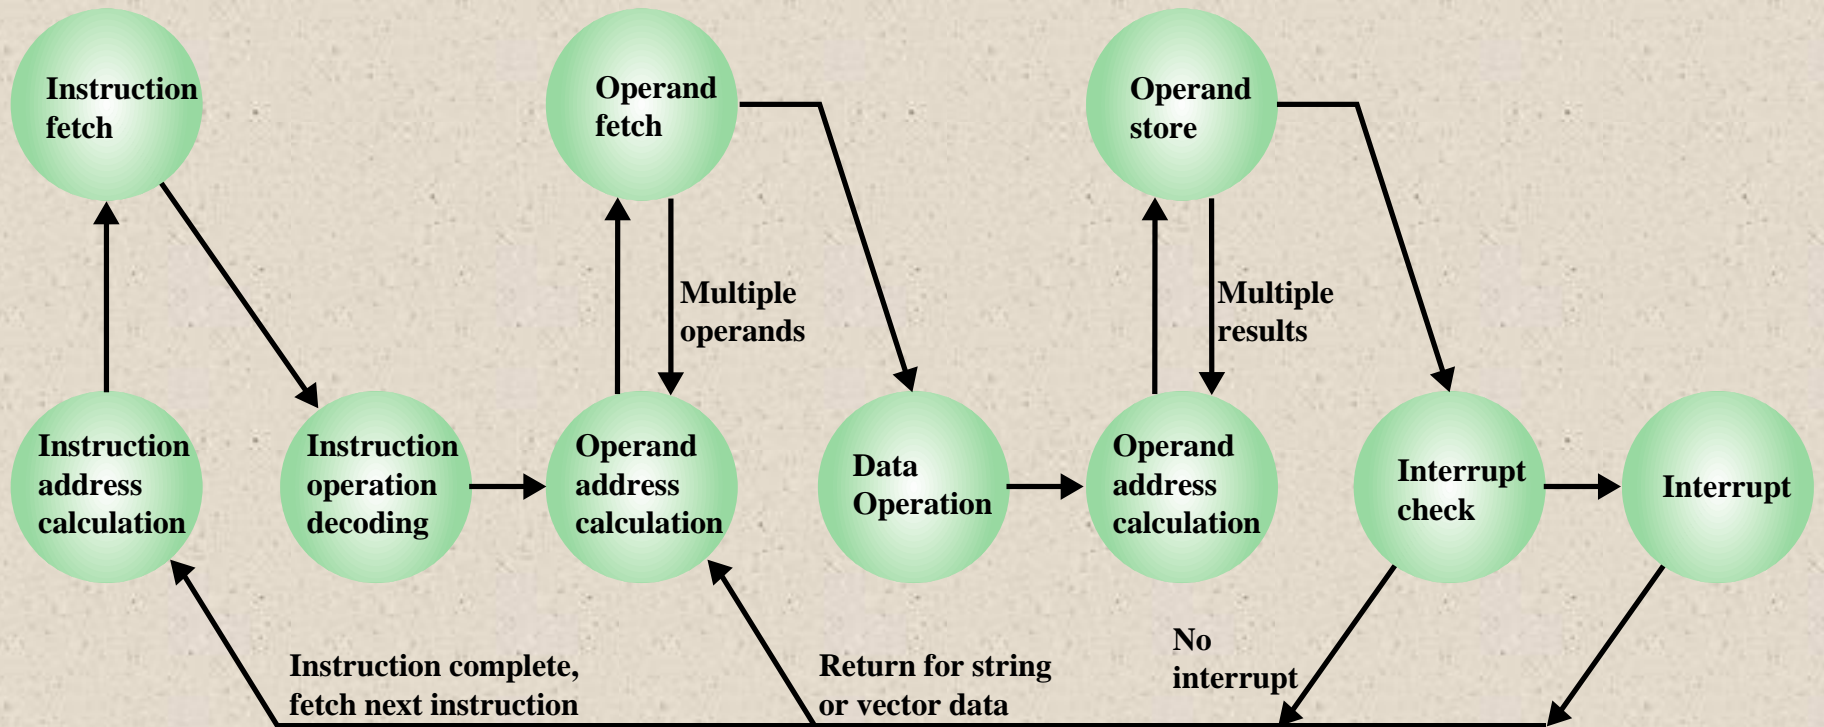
Instruction fetch

Operand fetch

Operand store

Multiple operands

Multiple results

Instruction address calculation

Instruction operation decoding

Operand address calculation

Data Operation

Operand address calculation

Interrupt check

Interrupt

No interrupt

Instruction complete, fetch next instruction

Return for string or vector data